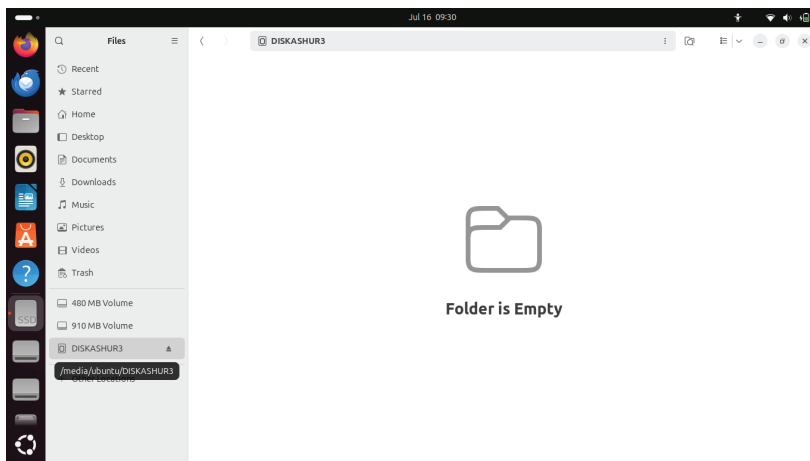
Jul 16 09:30

Files

Recent
Starred
Home
Desktop
Documents
Downloads
Music
Pictures
Videos
Trash

480 MB Volume
910 MB Volume
DISKASHUR3
/media/ubuntu/DISKASHUR3
Other Locations

DISKASHUR3

Folder is Empty

SSD